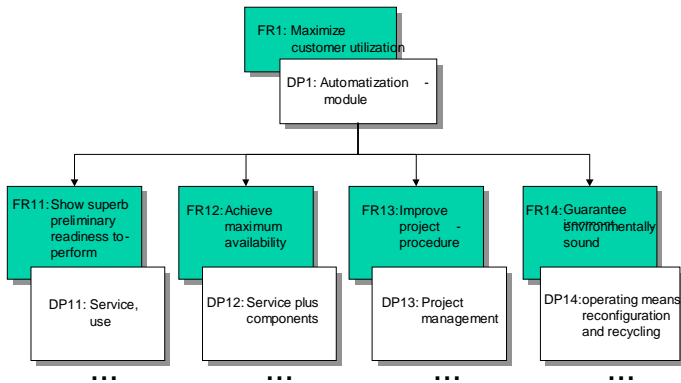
FR1: Maximize customer utilization

DP1: Automatization - module

FR11: Show superb preliminary readiness to-perform

DP11: Service, use

FR12: Achieve maximum availability

DP12: Service plus components

FR13: Improve project - procedure

DP13: Project management

FR14: Guarantee environmentally sound

DP14: operating means reconfiguration and recycling

...

...

...

...